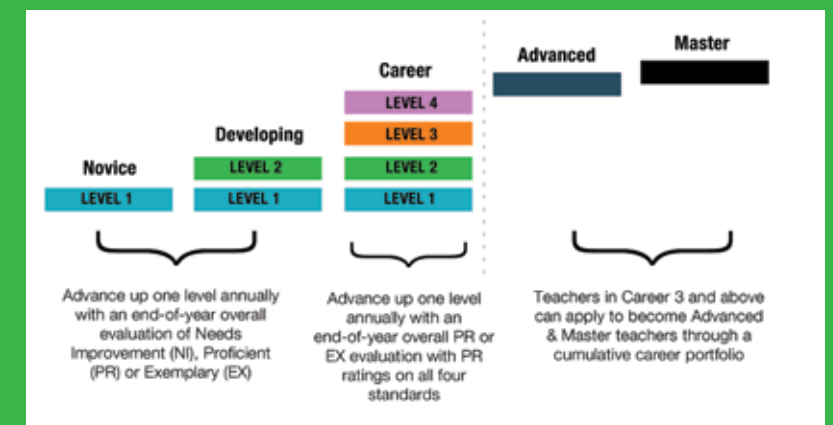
Novice

LEVEL 1

Developing

LEVEL 2

LEVEL 1

Career

LEVEL 4

LEVEL 3

LEVEL 2

LEVEL 1

Advanced

Master

Advance up one level annually with an end-of-year overall evaluation of Needs Improvement (NI), Proficient (PR) or Exemplary (EX)

Advance up one level annually with an end-of-year overall PR or EX evaluation with PR ratings on all four standards

Teachers in Career 3 and above can apply to become Advanced & Master teachers through a cumulative career portfolio